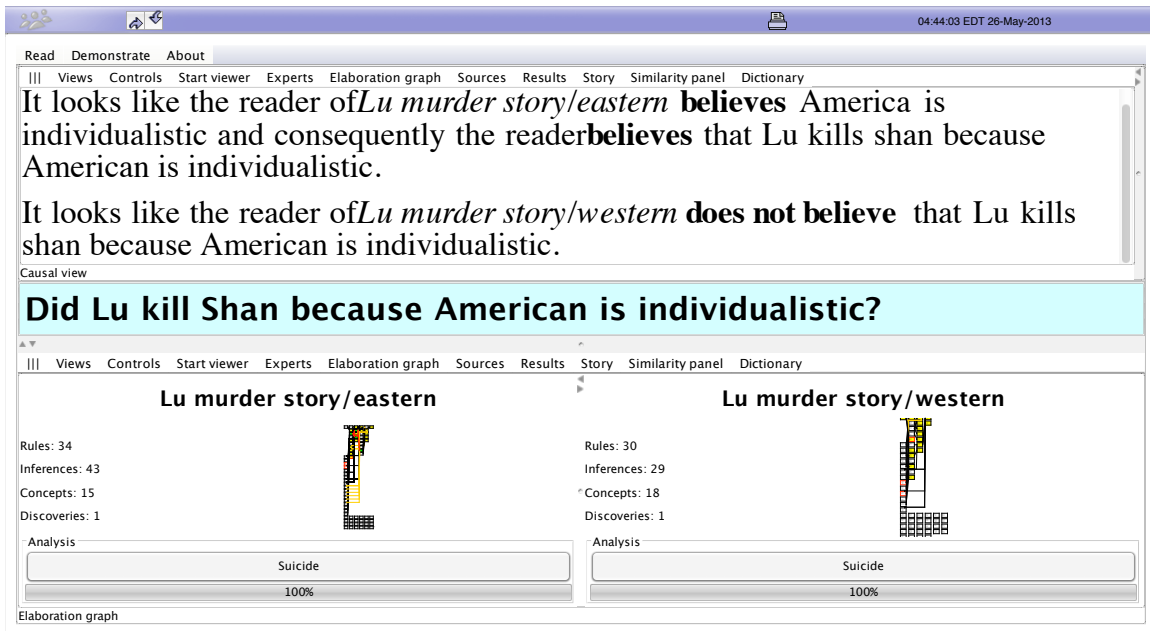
04:44:03 EDT 26-May-2013

Read Demonstrate About

||| Views Controls Start viewer Experts Elaboration graph Sources Results Story Similarity panel Dictionary

It looks like the reader of*Lu murder story/eastern* **believes** America is individualistic and consequently the reader**believes** that Lu kills shan because American is individualistic.

It looks like the reader of*Lu murder story/western* **does not believe** that Lu kills shan because American is individualistic.

Causal view

Did Lu kill Shan because American is individualistic?

||| Views Controls Start viewer Experts Elaboration graph Sources Results Story Similarity panel Dictionary

Lu murder story/eastern

Rules: 34
Inferences: 43
Concepts: 15
Discoveries: 1

Analysis
Suicide
100%

Lu murder story/western

Rules: 30
Inferences: 29
Concepts: 18
Discoveries: 1

Analysis
Suicide
100%

Elaboration graph